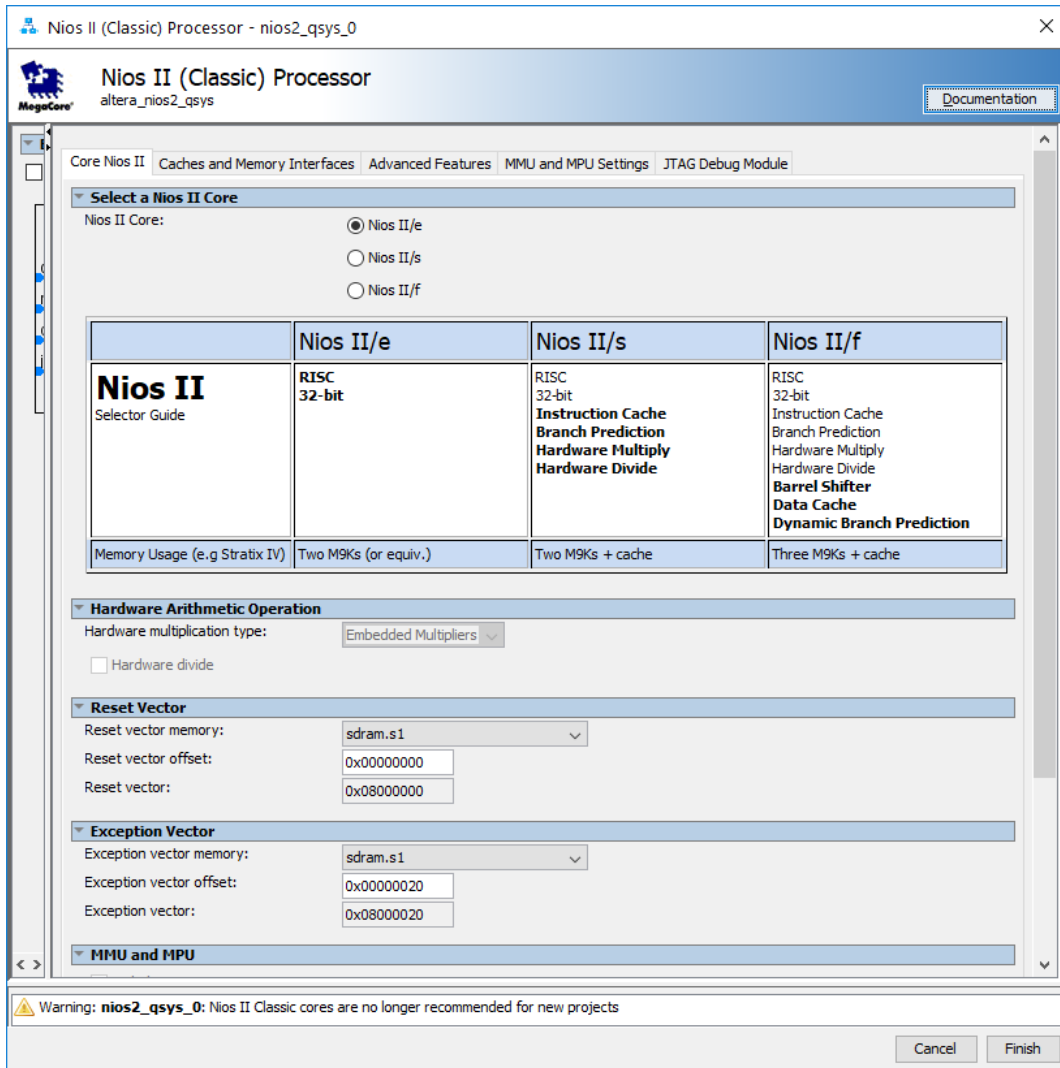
Nios II (Classic) Processor - nios2_qsys_0

MegaCore

Nios II (Classic) Processor
altera_nios2_qsys

Documentation

Core Nios II | Caches and Memory Interfaces | Advanced Features | MMU and MPU Settings | JTAG Debug Module

Select a Nios II Core

Nios II Core:
Nios II/e
Nios II/s
Nios II/f

| | Nios II/e | Nios II/s | Nios II/f |
|---|---|---|---|
| **Nios II** Selector Guide | **RISC** **32-bit** | RISC 32-bit **Instruction Cache** **Branch Prediction** **Hardware Multiply** **Hardware Divide** | RISC 32-bit Instruction Cache Branch Prediction Hardware Multiply Hardware Divide **Barrel Shifter** **Data Cache** **Dynamic Branch Prediction** |
| Memory Usage (e.g Stratix IV) | Two M9Ks (or equiv.) | Two M9Ks + cache | Three M9Ks + cache |

Hardware Arithmetic Operation

Hardware multiplication type: Embedded Multipliers
Hardware divide

Reset Vector

Reset vector memory: sdram.s1
Reset vector offset: 0x00000000
Reset vector: 0x08000000

Exception Vector

Exception vector memory: sdram.s1
Exception vector offset: 0x00000020
Exception vector: 0x08000020

MMU and MPU

Warning: **nios2_qsys_0**: Nios II Classic cores are no longer recommended for new projects

Cancel
Finish